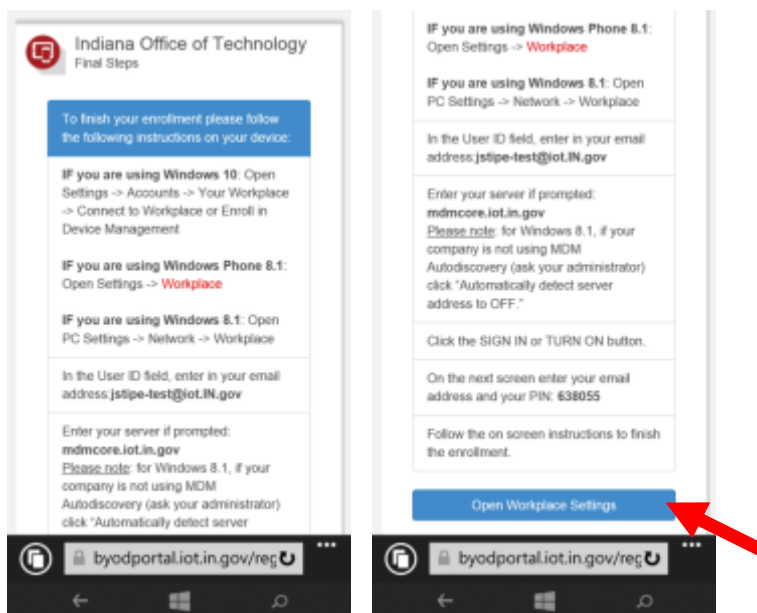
Indiana Office of Technology
Final Steps

To finish your enrollment please follow the following instructions on your device:

IF you are using Windows 10: Open Settings -> Accounts -> Your Workplace -> Connect to Workplace or Enroll in Device Management

IF you are using Windows Phone 8.1: Open Settings -> Workplace

IF you are using Windows 8.1: Open PC Settings -> Network -> Workplace

In the User ID field, enter in your email address:jstipe-test@iot.IN.gov

Enter your server if prompted:
mdmcore.iot.in.gov
Please note: for Windows 8.1, if your company is not using MDM Autodiscovery (ask your administrator) click "Automatically detect server

byodportal.iot.in.gov/reg

IF you are using Windows Phone 8.1: Open Settings -> Workplace

IF you are using Windows 8.1: Open PC Settings -> Network -> Workplace

In the User ID field, enter in your email address:jstipe-test@iot.IN.gov

Enter your server if prompted:
mdmcore.iot.in.gov
Please note: for Windows 8.1, if your company is not using MDM Autodiscovery (ask your administrator) click "Automatically detect server address to OFF."

Click the SIGN IN or TURN ON button.

On the next screen enter your email address and your PIN: 638055

Follow the on screen instructions to finish the enrollment.

Open Workplace Settings

byodportal.iot.in.gov/reg